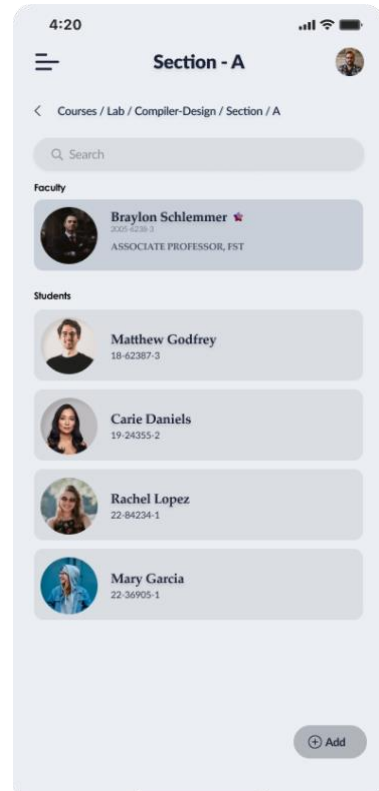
4:20

Section - A

< Courses / Lab / Compiler-Design / Section / A

Search

Faculty

Braylon Schlemmer
2005-6238-3
ASSOCIATE PROFESSOR, FST

Students

Matthew Godfrey
18-62387-3

Carie Daniels
19-24355-2

Rachel Lopez
22-84234-1

Mary Garcia
22-36905-1

Add